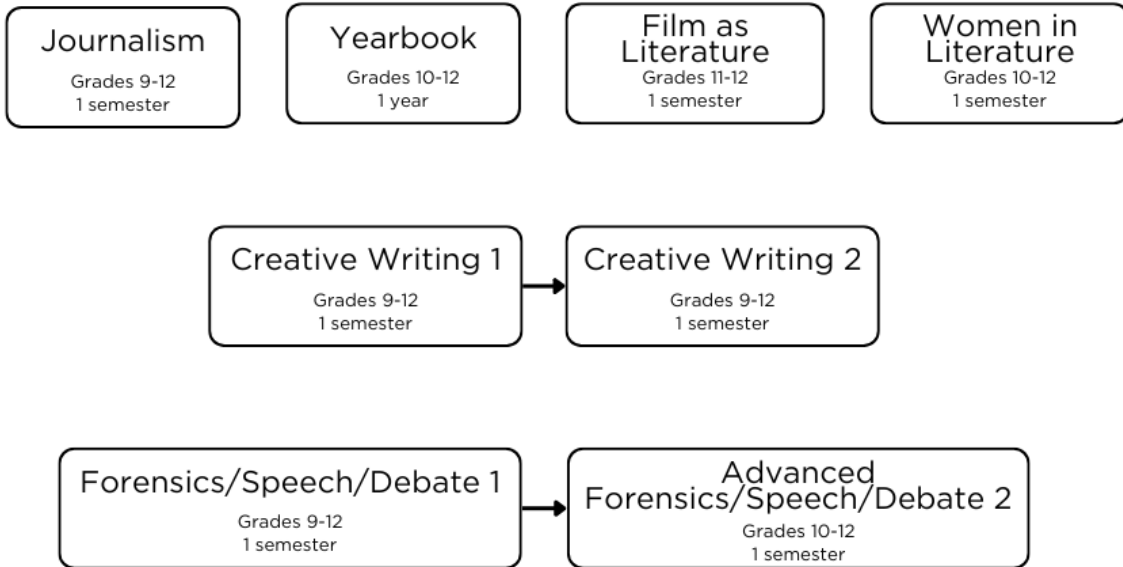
Journalism
Grades 9-12
1 semester

Yearbook
Grades 10-12
1 year

Film as Literature
Grades 11-12
1 semester

Women in Literature
Grades 10-12
1 semester

Creative Writing 1
Grades 9-12
1 semester

Creative Writing 2
Grades 9-12
1 semester

Forensics/Speech/Debate 1
Grades 9-12
1 semester

Advanced Forensics/Speech/Debate 2
Grades 10-12
1 semester